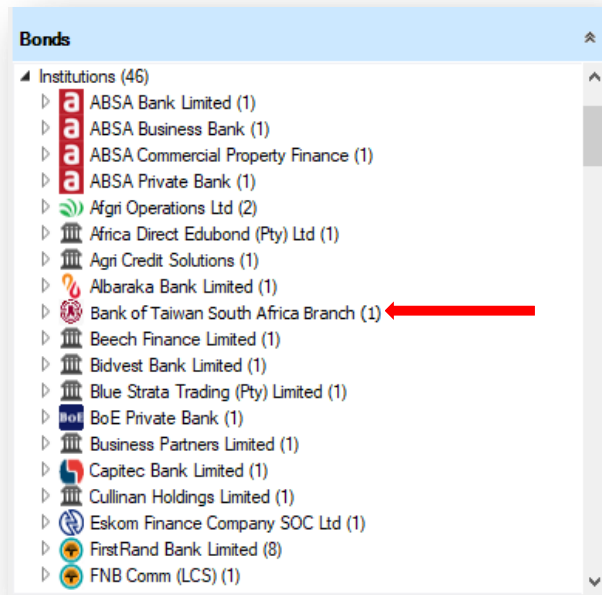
Bonds

Institutions (46)
ABSA Bank Limited (1)
ABSA Business Bank (1)
ABSA Commercial Property Finance (1)
ABSA Private Bank (1)
Afgri Operations Ltd (2)
Africa Direct Edubond (Pty) Ltd (1)
Agri Credit Solutions (1)
Albaraka Bank Limited (1)
Bank of Taiwan South Africa Branch (1)
Beech Finance Limited (1)
Bidvest Bank Limited (1)
Blue Strata Trading (Pty) Limited (1)
BoE Private Bank (1)
Business Partners Limited (1)
Capitec Bank Limited (1)
Cullinan Holdings Limited (1)
Eskom Finance Company SOC Ltd (1)
FirstRand Bank Limited (8)
FNB Comm (LCS) (1)